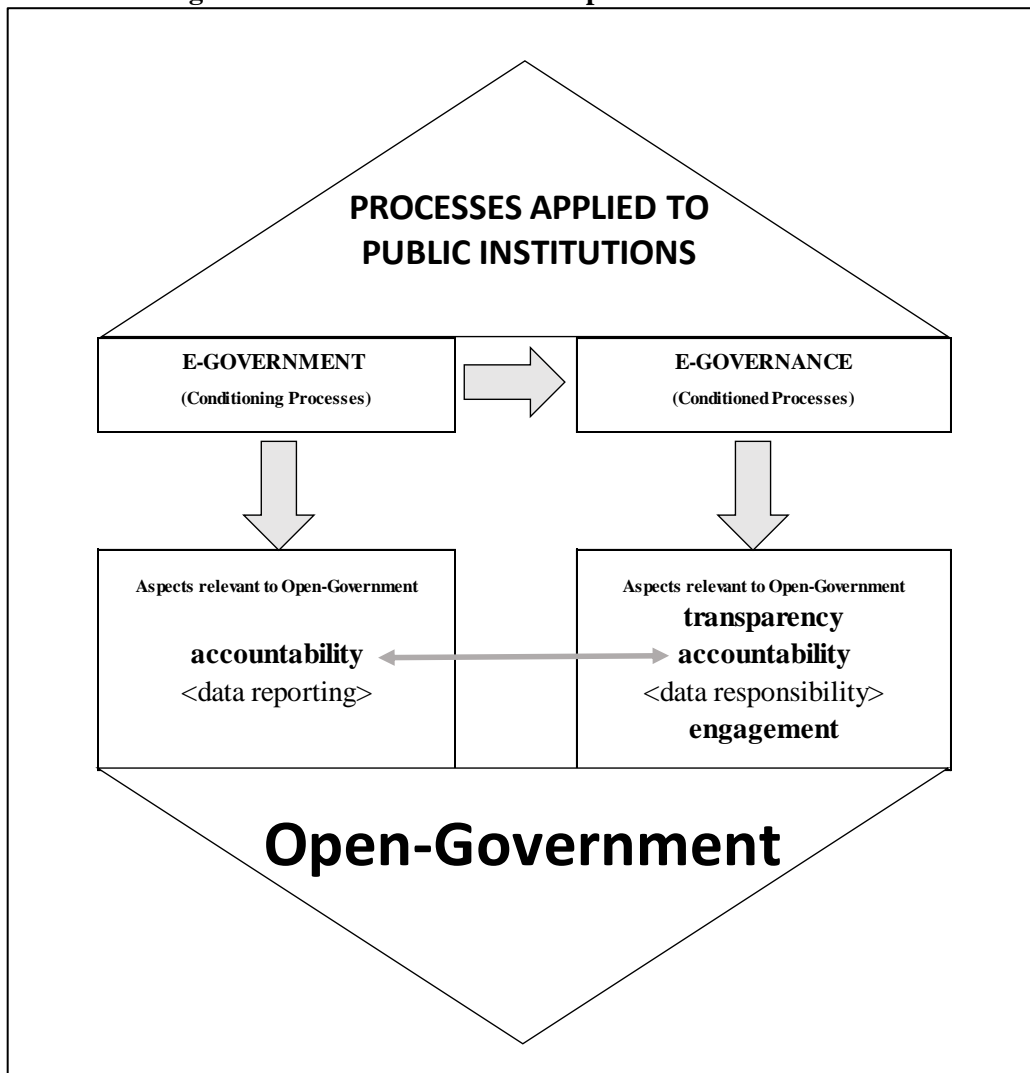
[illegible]

PROCESSES APPLIED TO PUBLIC INSTITUTIONS

E-GOVERNMENT
(Conditioning Processes)

E-GOVERNANCE
(Conditioned Processes)

Aspects relevant to Open-Government
accountability
<data reporting>

Aspects relevant to Open-Government
transparency
accountability
<data responsibility>
engagement

Open-Government